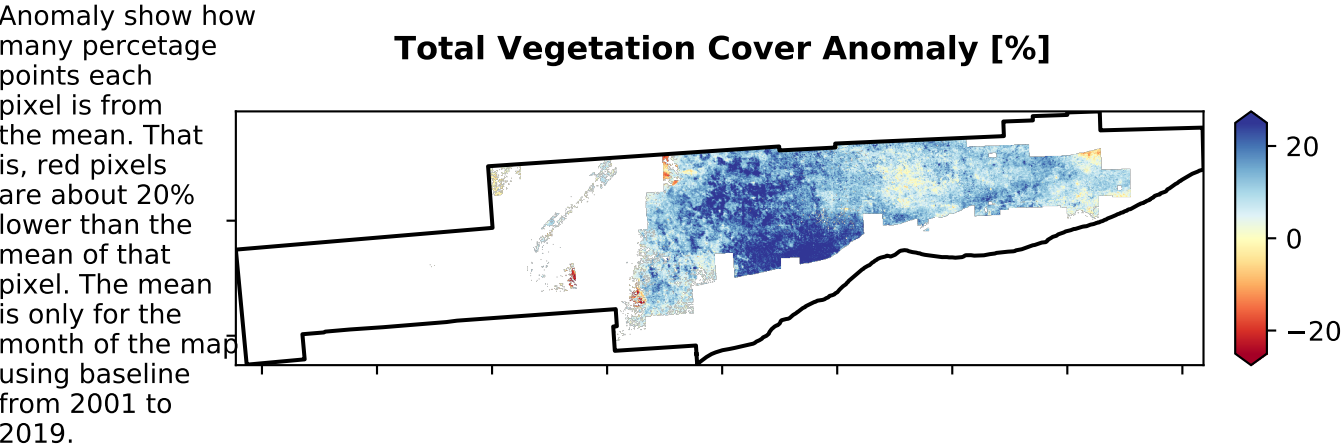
Anomaly show how many percetage points each pixel is from the mean. That is, red pixels are about 20% lower than the mean of that pixel. The mean is only for the month of the map using baseline from 2001 to 2019.

Total Vegetation Cover Anomaly [%]

20
0
−20